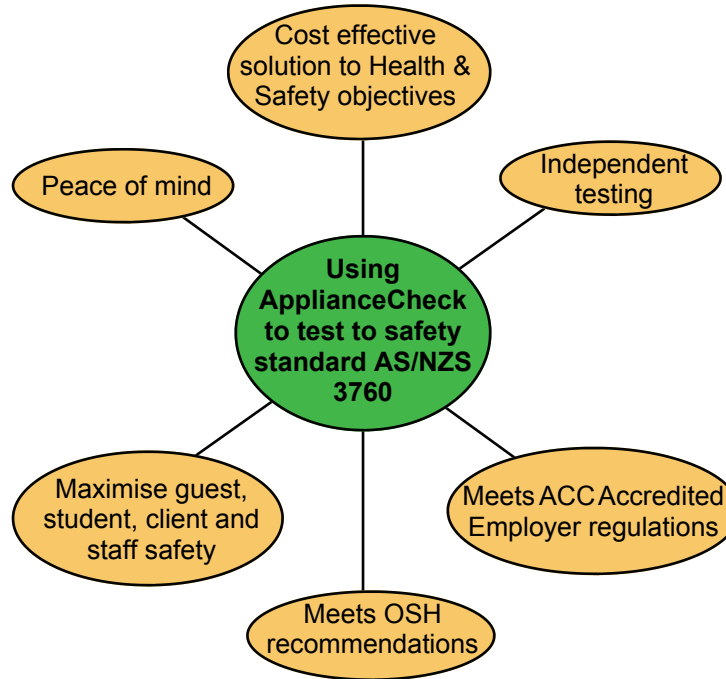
Using ApplianceCheck to test to safety standard AS/NZS 3760

Cost effective solution to Health & Safety objectives

Independent testing

Meets ACC Accredited Employer regulations

Meets OSH recommendations

Maximise guest, student, client and staff safety

Peace of mind